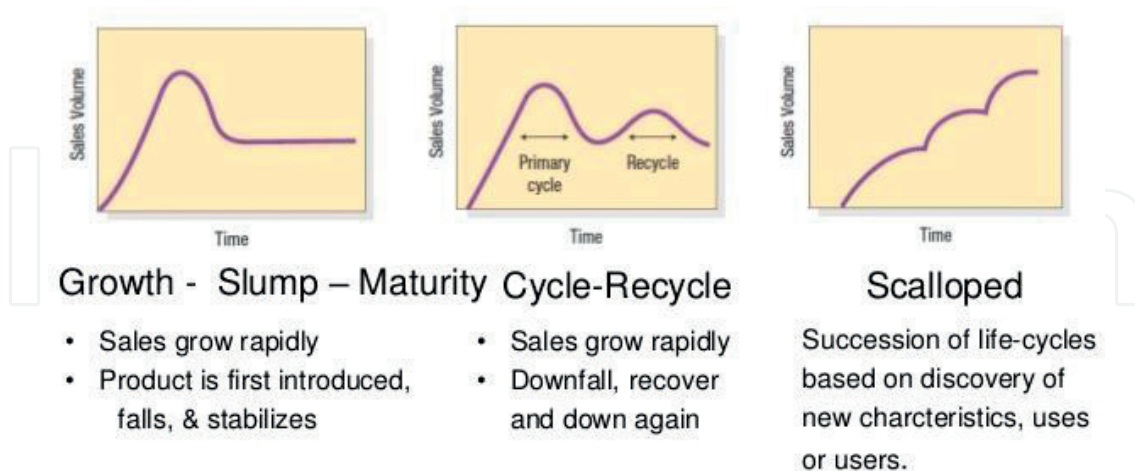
Sales Volume

Time

Growth - Slump – Maturity

- Sales grow rapidly
- Product is first introduced, falls, & stabilizes

Sales Volume

Primary cycle

Recycle

Time

Cycle-Recycle

- Sales grow rapidly
- Downfall, recover and down again

Sales Volume

Time

Scalloped

Succession of life-cycles based on discovery of new charcteristics, uses or users.